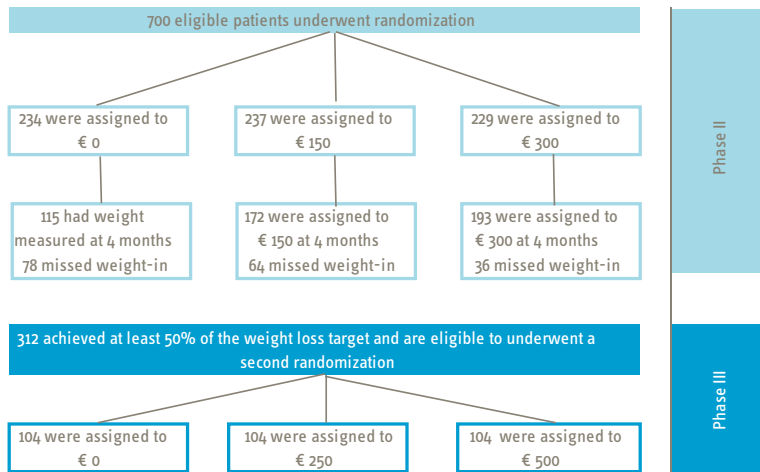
700 eligible patients underwent randomization

234 were assigned to € 0

237 were assigned to € 150

229 were assigned to € 300

Phase II

115 had weight measured at 4 months 78 missed weight-in

172 were assigned to € 150 at 4 months 64 missed weight-in

193 were assigned to € 300 at 4 months 36 missed weight-in

312 achieved at least 50% of the weight loss target and are eligible to underwent a second randomization

Phase III

104 were assigned to € 0

104 were assigned to € 250

104 were assigned to € 500